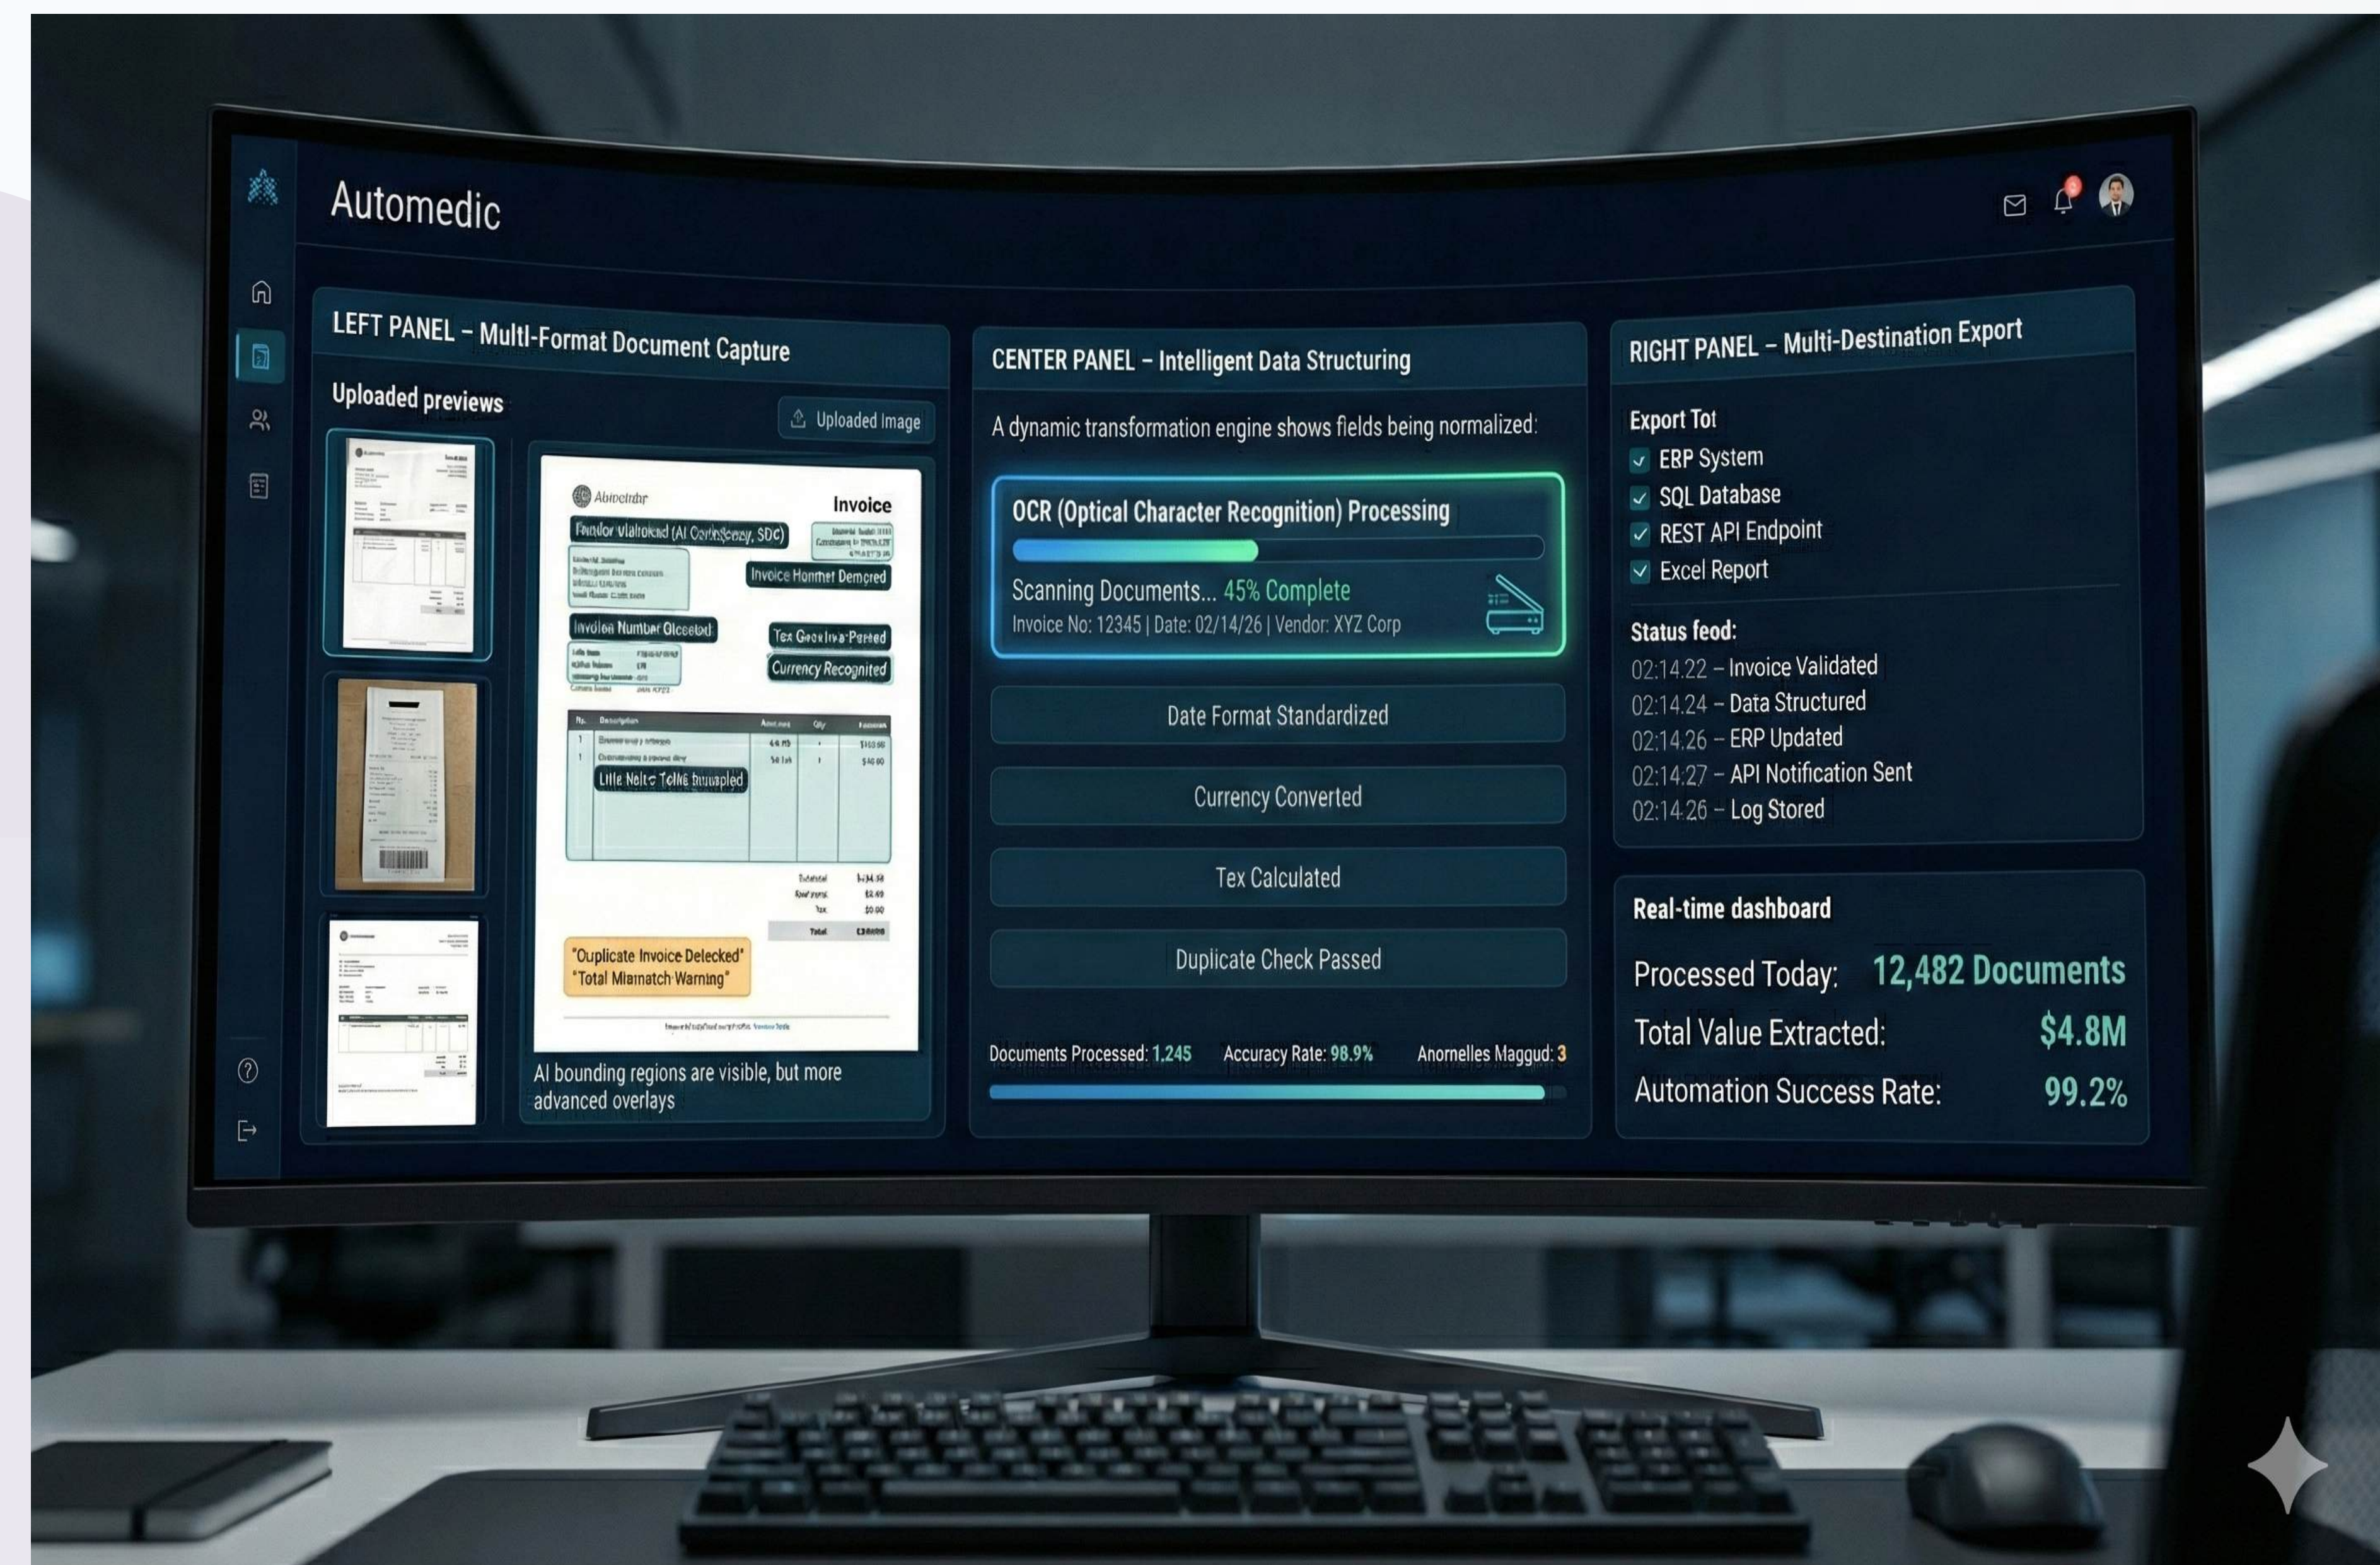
Automedic

LEFT PANEL – Multi-Format Document Capture

Uploaded previews

Uploaded Image

Abivetnbr

Invoice

Fendor vlalrokad (AI Confiscay, SDC)

Invoice Hormet Demcred

Invoion Number Glcoebd

Tex Geoiriva-Pored

Currency Recognited

Lille Nelte Tolle huuapled

"Duplicate Invoice Delecked"
"Total Mismatch Warning"

AI bounding regions are visible, but more advanced overlays

CENTER PANEL – Intelligent Data Structuring

A dynamic transformation engine shows fields being normalized:

OCR (Optical Character Recognition) Processing

Scanning Documents... 45% Complete

Invoice No: 12345 | Date: 02/14/26 | Vendor: XYZ Corp

Date Format Standardized

Currency Converted

Tex Calculated

Duplicate Check Passed

Documents Processed: 1,245 Accuracy Rate: 98.9% Anomelles Maggud: 3

RIGHT PANEL – Multi-Destination Export

Export Tot

ERP System

SQL Database

REST API Endpoint

Excel Report

Status feed:

02:14:22 – Invoice Validated

02:14:24 – Data Structured

02:14:26 – ERP Updated

02:14:27 – API Notification Sent

02:14:26 – Log Stored

Real-time dashboard

Processed Today: 12,482 Documents

Total Value Extracted: $4.8M

Automation Success Rate: 99.2%